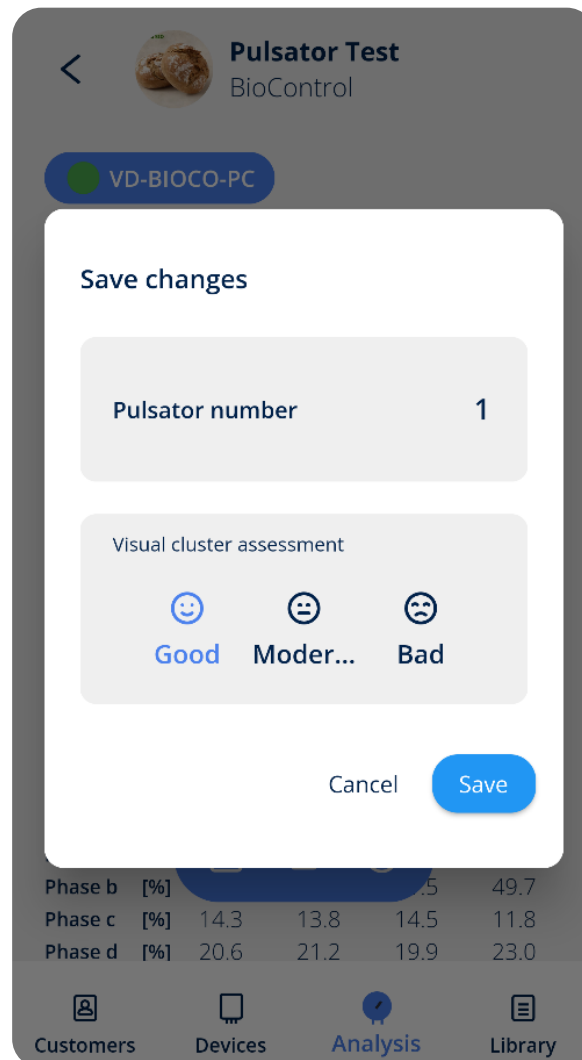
Pulsator Test
BioControl

VD-BIOCO-PC

Save changes

Pulsator number 1

Visual cluster assessment

Good Moder... Bad

Cancel Save

| | | | | | |
|---|---|---|---|---|---|
| Phase b | [%] | | | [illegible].5 | 49.7 |
| Phase c | [%] | 14.3 | 13.8 | 14.5 | 11.8 |
| Phase d | [%] | 20.6 | 21.2 | 19.9 | 23.0 |

Customers Devices Analysis Library